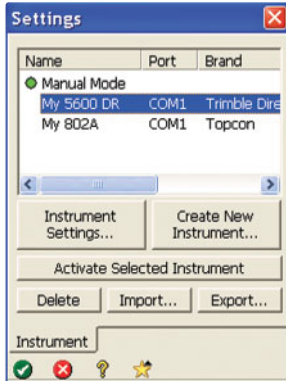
Settings

| Name | Port | Brand |
|---|---|---|
| Manual Mode | | |
| My 5600 DR | COM1 | Trimble Dire |
| My 802A | COM1 | Topcon |

Instrument Settings...

Create New Instrument...

Activate Selected Instrument

Delete

Import...

Export...

Instrument